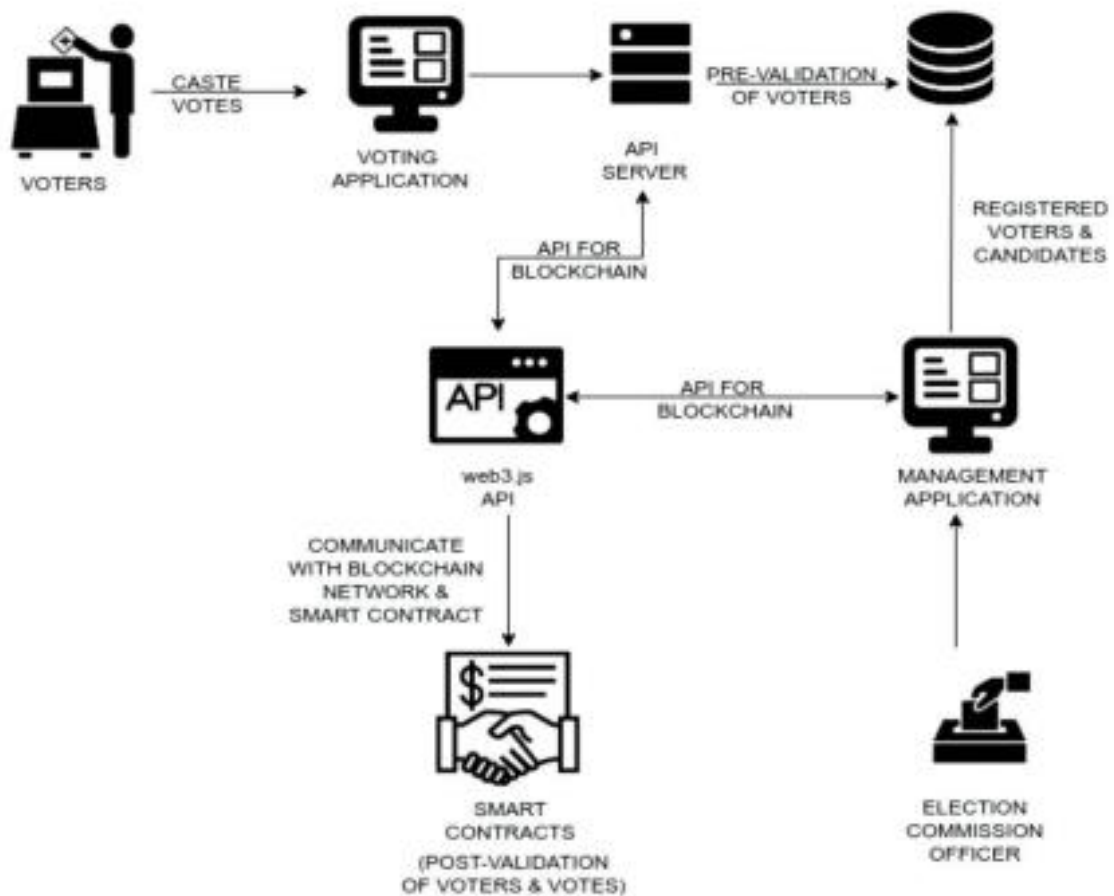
VOTERS

CASTE VOTES

VOTING APPLICATION

API SERVER

PRE-VALIDATION OF VOTERS

REGISTERED VOTERS & CANDIDATES

API FOR BLOCKCHAIN

API

web3.js API

API FOR BLOCKCHAIN

MANAGEMENT APPLICATION

COMMUNICATE WITH BLOCKCHAIN NETWORK & SMART CONTRACT

$

SMART CONTRACTS (POST-VALIDATION OF VOTERS & VOTES)

ELECTION COMMISSION OFFICER